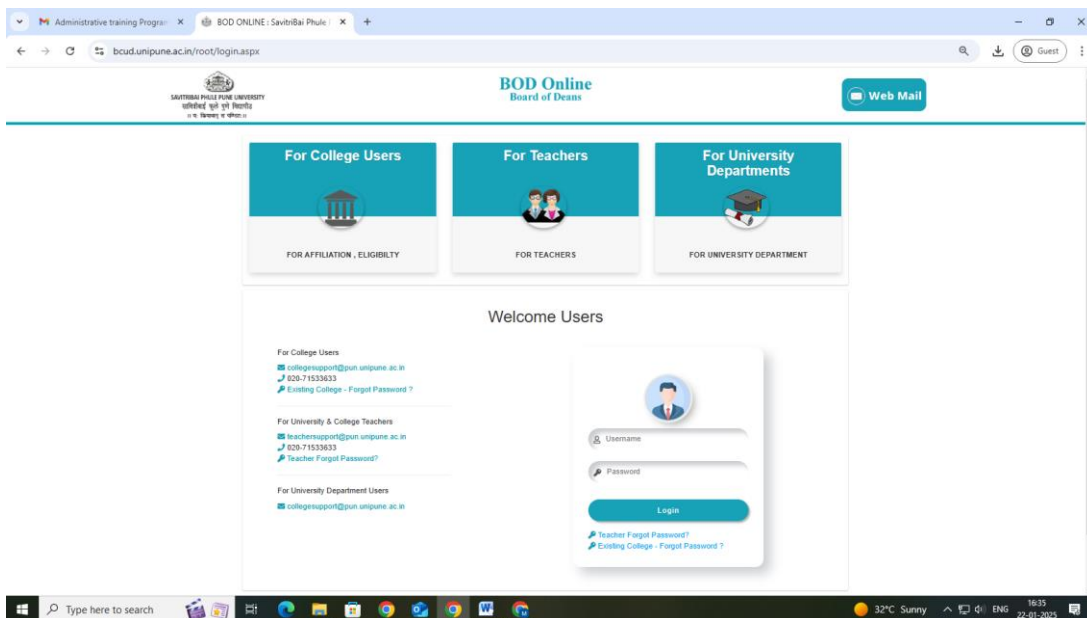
Administrative training Progra ×
BOD ONLINE : SavitriBai Phule ×
+

bcud.unipune.ac.in/root/login.aspx

Guest

SAVITRIBAI PHULE PUNE UNIVERSITY
सावित्रीबाई फुले पुणे विद्यापीठ
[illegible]

BOD Online
Board of Deans

Web Mail

For College Users
FOR AFFILIATION , ELIGIBILTY

For Teachers
FOR TEACHERS

For University Departments
FOR UNIVERSITY DEPARTMENT

Welcome Users

For College Users
collegesupport@pun unipune.ac.in
020-71533633
Existing College - Forgot Password ?

For University & College Teachers
teachersupport@pun unipune.ac.in
020-71533633
Teacher Forgot Password?

For University Department Users
collegesupport@pun unipune.ac.in

Username
Password
Login
Teacher Forgot Password?
Existing College - Forgot Password ?

Type here to search
32°C Sunny
ENG
16:35
22-01-2025